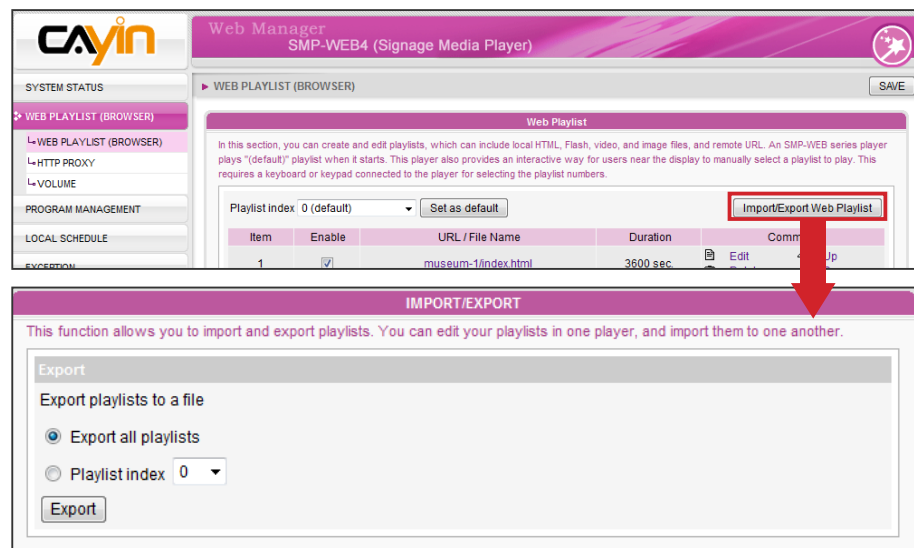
CAYIN

Web Manager
SMP-WEB4 (Signage Media Player)

SYSTEM STATUS
WEB PLAYLIST (BROWSER)
└WEB PLAYLIST (BROWSER)
└HTTP PROXY
└VOLUME
PROGRAM MANAGEMENT
LOCAL SCHEDULE
EXCEPTION

▸ WEB PLAYLIST (BROWSER)
SAVE

Web Playlist

In this section, you can create and edit playlists, which can include local HTML, Flash, video, and image files, and remote URL. An SMP-WEB series player plays "(default)" playlist when it starts. This player also provides an interactive way for users near the display to manually select a playlist to play. This requires a keyboard or keypad connected to the player for selecting the playlist numbers.

Playlist index 0 (default) Set as default
Import/Export Web Playlist

| Item | Enable | URL / File Name | Duration | Comm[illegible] |
|---|---|---|---|---|
| 1 | ☑ | museum-1/index.html | 3600 sec. | Edit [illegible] Up |

IMPORT/EXPORT

This function allows you to import and export playlists. You can edit your playlists in one player, and import them to one another.

Export

Export playlists to a file

Export all playlists

Playlist index 0

Export